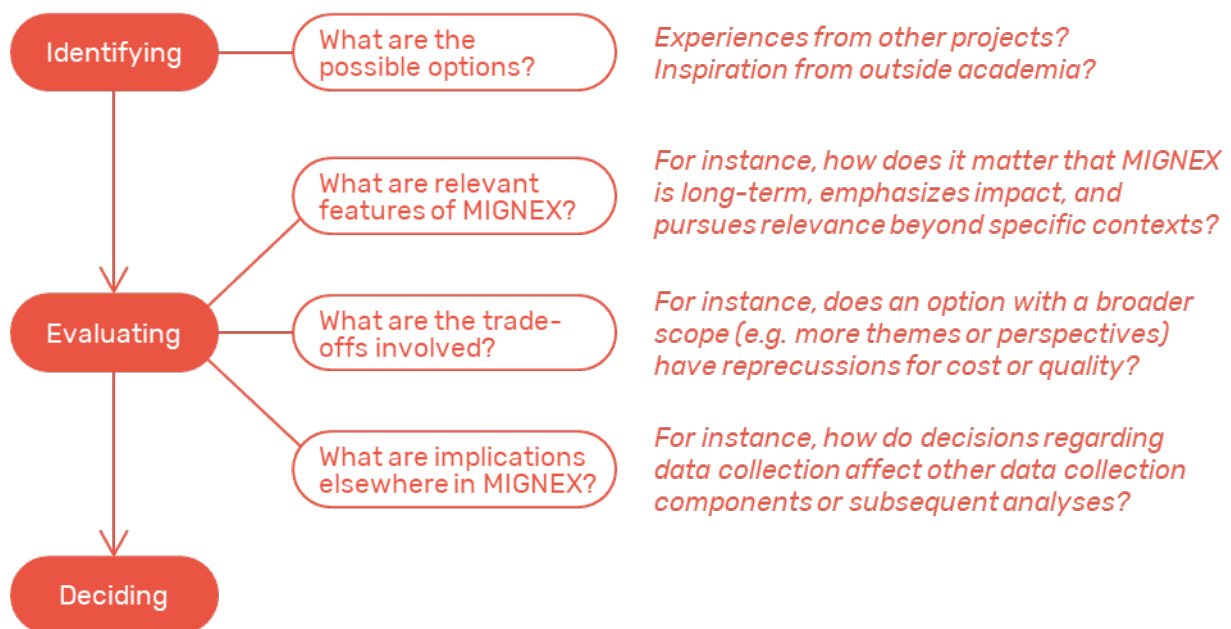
Identifying

What are the possible options?

Experiences from other projects? Inspiration from outside academia?

What are relevant features of MIGNEX?

For instance, how does it matter that MIGNEX is long-term, emphasizes impact, and pursues relevance beyond specific contexts?

Evaluating

What are the trade-offs involved?

For instance, does an option with a broader scope (e.g. more themes or perspectives) have reprecussions for cost or quality?

What are implications elsewhere in MIGNEX?

For instance, how do decisions regarding data collection affect other data collection components or subsequent analyses?

Deciding